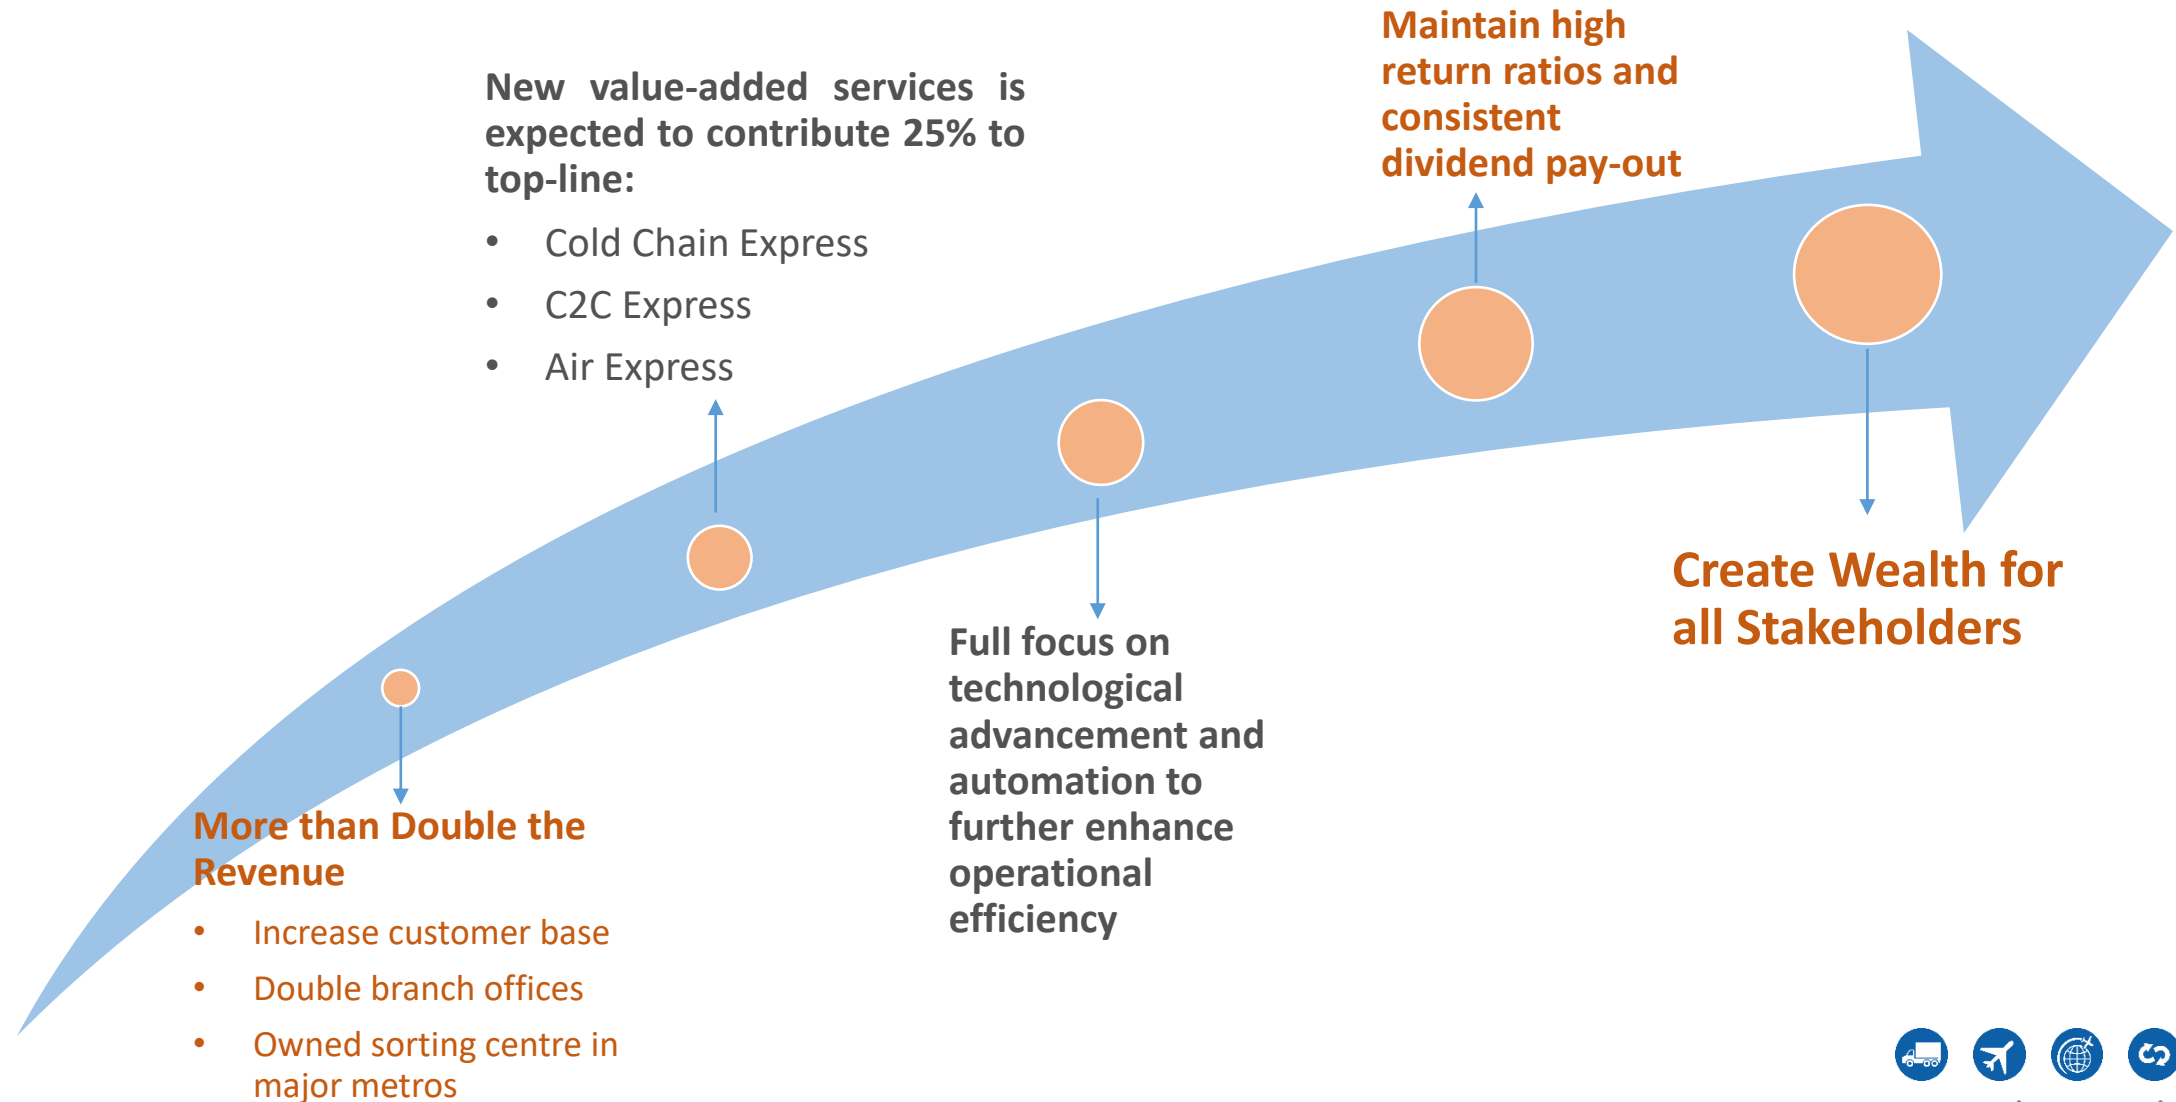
More than Double the Revenue

- Increase customer base
- Double branch offices
- Owned sorting centre in major metros

New value-added services is expected to contribute 25% to top-line:

- Cold Chain Express
- C2C Express
- Air Express

Full focus on technological advancement and automation to further enhance operational efficiency

Maintain high return ratios and consistent dividend pay-out

Create Wealth for all Stakeholders